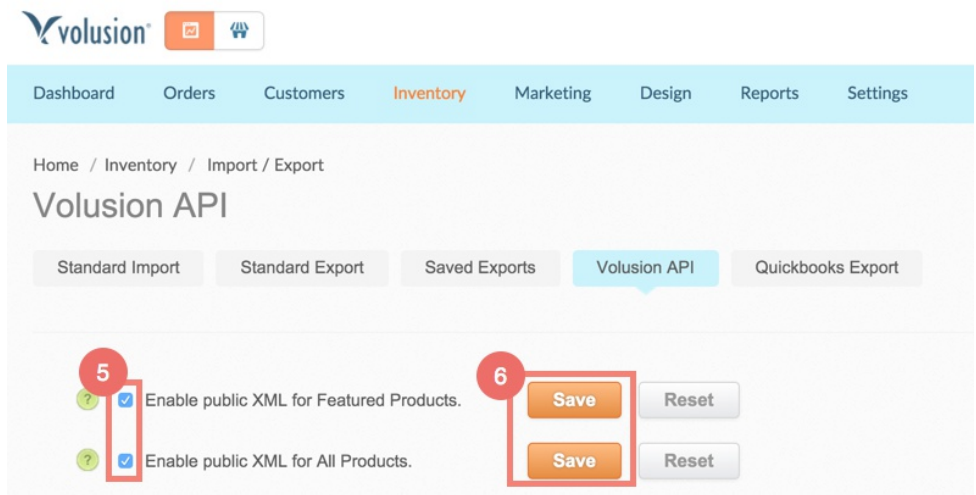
volusion®

Dashboard Orders Customers Inventory Marketing Design Reports Settings

Home / Inventory / Import / Export

Volusion API

Standard Import Standard Export Saved Exports Volusion API Quickbooks Export

5

6

? Enable public XML for Featured Products. Save Reset

? Enable public XML for All Products. Save Reset